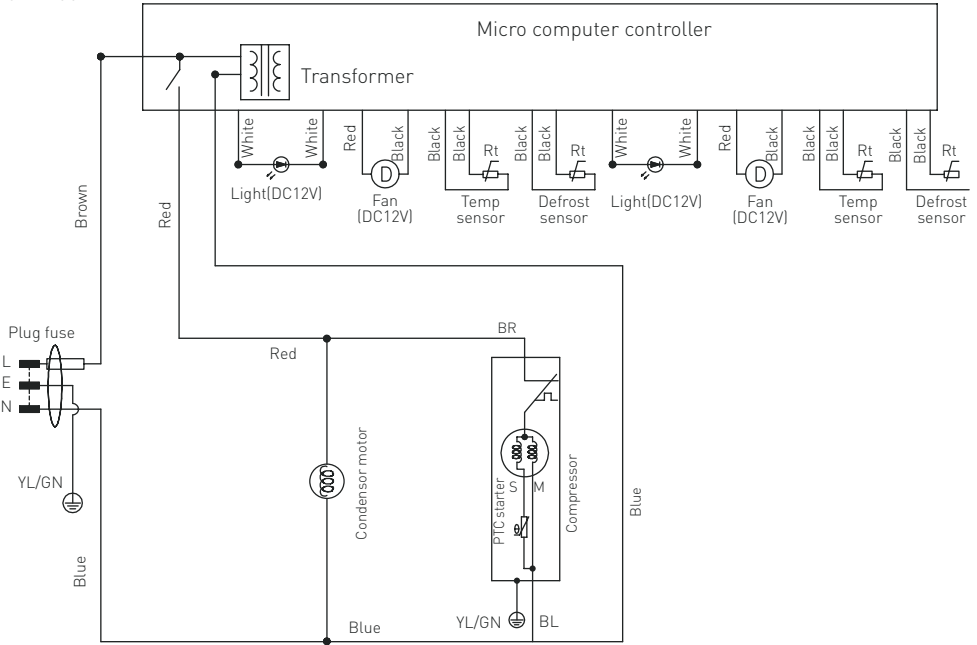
Micro computer controller

Transformer

White White Red Black Black Black Rt Black Black Rt White White Red Black Black Black Rt Black Black Rt

Light(DC12V)

D

Fan (DC12V)

Temp sensor

Defrost sensor

Light(DC12V)

D

Fan (DC12V)

Temp sensor

Defrost sensor

Brown

Red

Plug fuse

L

E

N

YL/GN

Blue

Red

BR

Condensor motor

S M

PTC starter

Compressor

Blue

YL/GN

BL

Blue